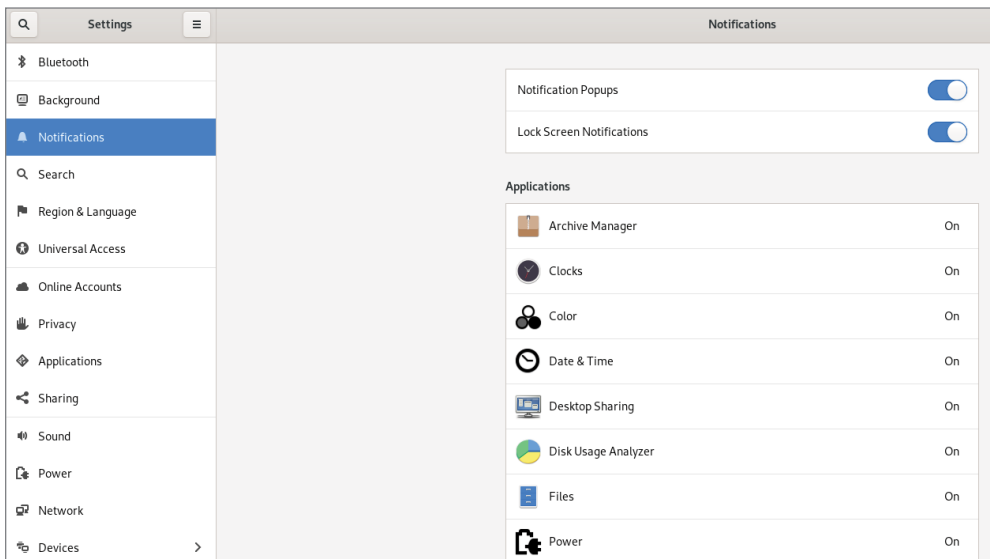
Settings

Notifications

Bluetooth
Background
Notifications
Search
Region & Language
Universal Access
Online Accounts
Privacy
Applications
Sharing
Sound
Power
Network
Devices

Notification Popups
Lock Screen Notifications

Applications

| | |
|---|---|
| Archive Manager | On |
| Clocks | On |
| Color | On |
| Date & Time | On |
| Desktop Sharing | On |
| Disk Usage Analyzer | On |
| Files | On |
| Power | On |